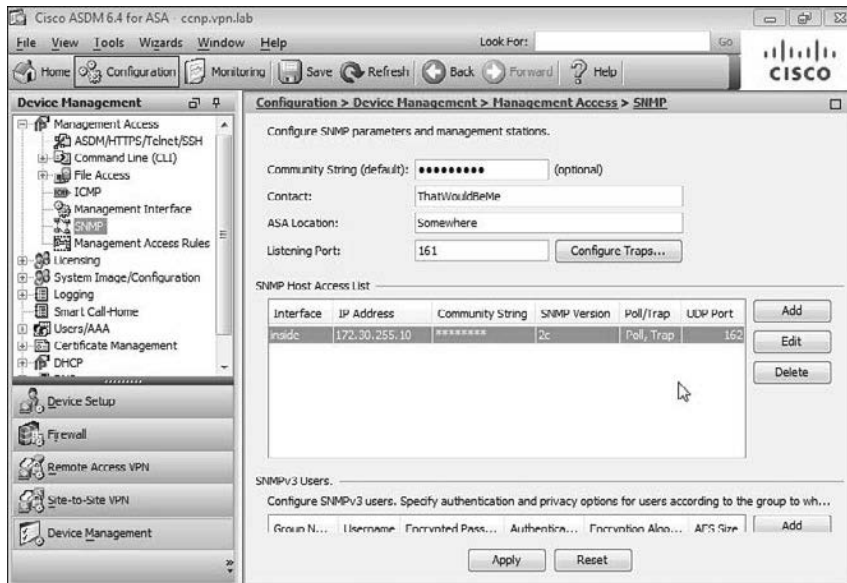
Cisco ASDM 6.4 for ASA - ccnp.vpn.lab

File View Tools Wizards Window Help

Look For: Go

Home Configuration Monitoring Save Refresh Back Forward Help

cisco

Device Management

Management Access
ASDM/HTTPS/Telnet/SSH
Command Line (CLI)
File Access
ICMP
Management Interface
SNMP
Management Access Rules
Licensing
System Image/Configuration
Logging
Smart Call-Home
Users/AAA
Certificate Management
DHCP

Device Setup
Firewall
Remote Access VPN
Site-to-Site VPN
Device Management

Configuration > Device Management > Management Access > SNMP

Configure SNMP parameters and management stations.

Community String (default): ••••••••• (optional)

Contact: ThatWouldBeMe

ASA Location: Somewhere

Listening Port: 161 Configure Traps...

SNMP Host Access List

| Interface | IP Address | Community String | SNMP Version | Poll/Trap | UDP Port |
|---|---|---|---|---|---|
| inside | 172.30.255.10 | ******** | 2c | Poll, Trap | 162 |

Add
Edit
Delete

SNMPv3 Users.

Configure SNMPv3 users. Specify authentication and privacy options for users according to the group to wh...

| Group N... | Username | Encrypted Pass... | Authentica... | Encryption Algo... | AES Size |
|---|---|---|---|---|---|

Add

Apply Reset